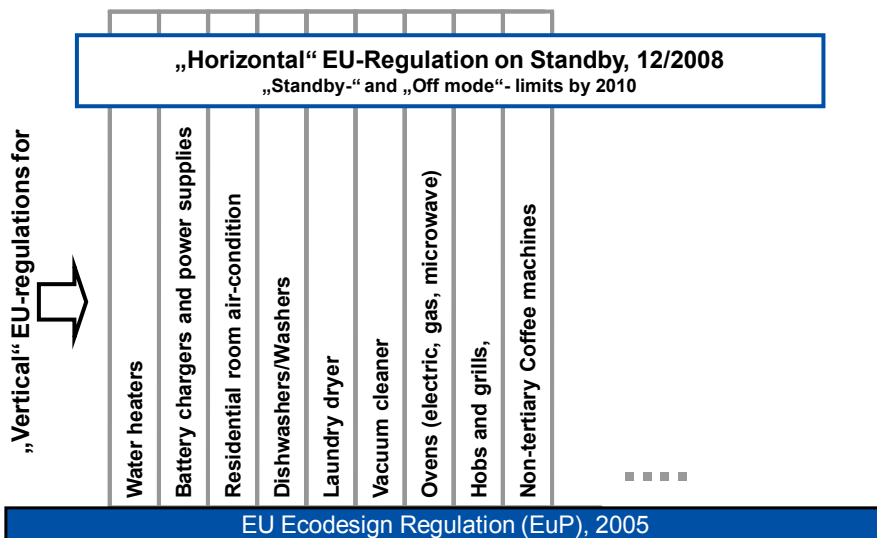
„Horizontal“ EU-Regulation on Standby, 12/2008
„Standby-“ and „Off mode“- limits by 2010

„Vertical“ EU-regulations for

Water heaters

Battery chargers and power supplies

Residential room air-condition

Dishwashers/Washers

Laundry dryer

Vacuum cleaner

Ovens (electric, gas, microwave)

Hobs and grills,

Non-tertiary Coffee machines

EU Ecodesign Regulation (EuP), 2005